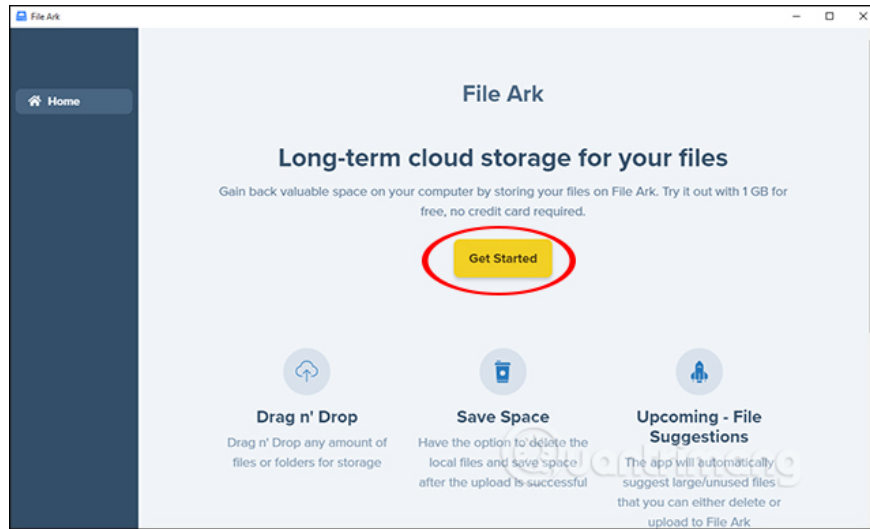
File Ark

Home

File Ark

Long-term cloud storage for your files

Gain back valuable space on your computer by storing your files on File Ark. Try it out with 1 GB for free, no credit card required.

Get Started

Drag n' Drop

Drag n' Drop any amount of files or folders for storage

Save Space

Have the option to delete the local files and save space after the upload is successful

Upcoming - File Suggestions

The app will automatically suggest large/unused files that you can either delete or upload to File Ark

Quantrimang